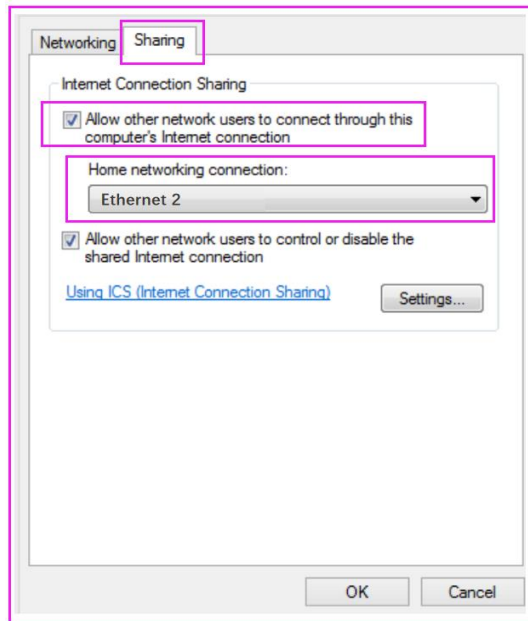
Networking Sharing

Internet Connection Sharing

Allow other network users to connect through this computer's Internet connection

Home networking connection:

Ethernet 2

Allow other network users to control or disable the shared Internet connection

Using ICS (Internet Connection Sharing)

Settings...

OK

Cancel